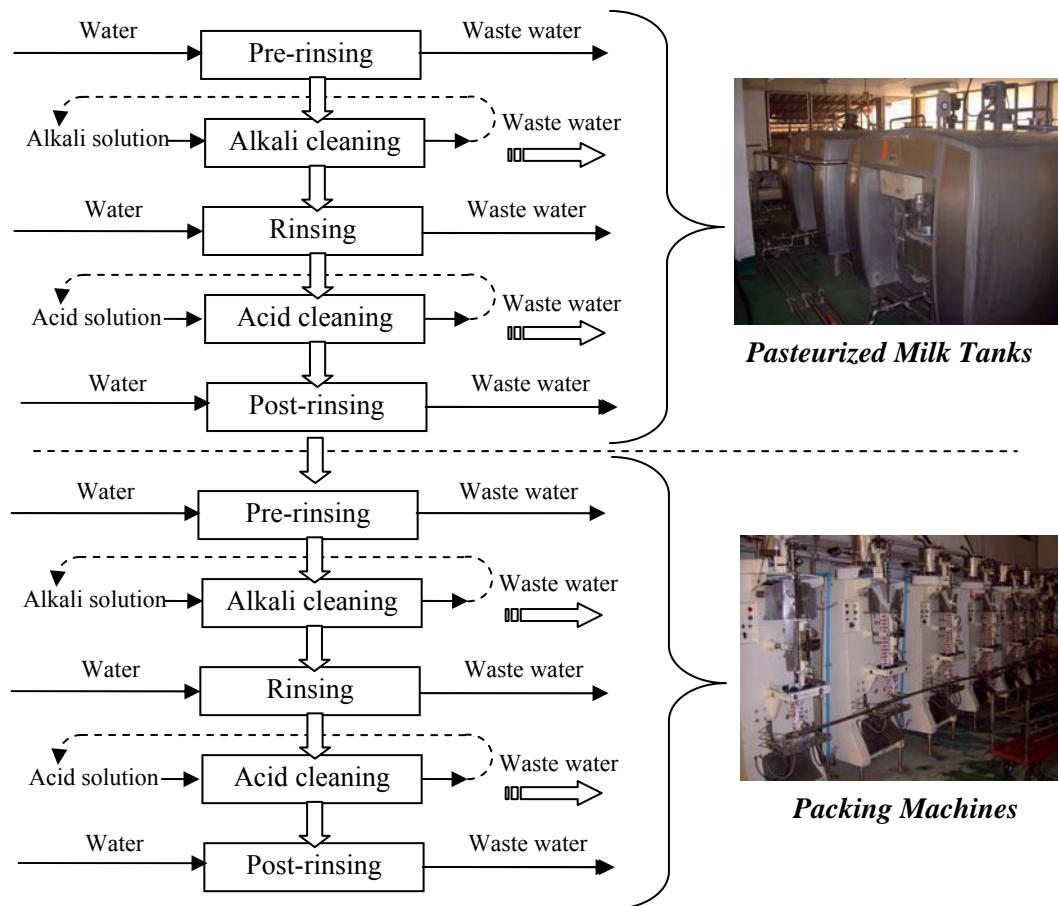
Water
Pre-rinsing
Waste water

Alkali solution
Alkali cleaning
Waste water

Water
Rinsing
Waste water

Acid solution
Acid cleaning
Waste water

Water
Post-rinsing
Waste water

*Pasteurized Milk Tanks*

Water
Pre-rinsing
Waste water

Alkali solution
Alkali cleaning
Waste water

Water
Rinsing
Waste water

Acid solution
Acid cleaning
Waste water

Water
Post-rinsing
Waste water

*Packing Machines*